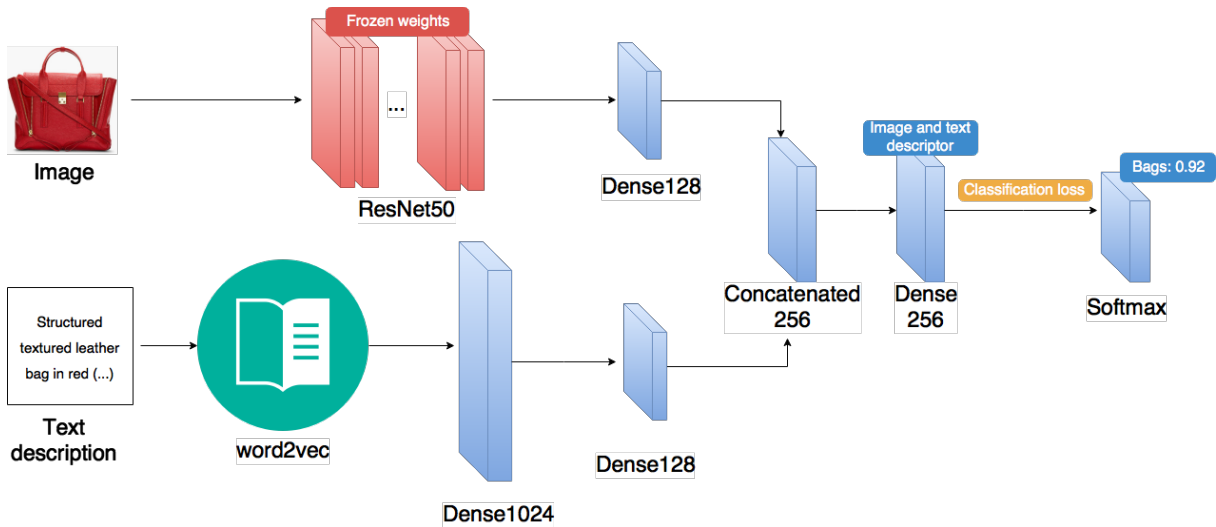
Frozen weights

Image

...

ResNet50

Dense128

Image and text descriptor

Bags: 0.92

Classification loss

Concatenated 256

Dense 256

Softmax

Structured textured leather bag in red (...)

Text description

word2vec

Dense1024

Dense128